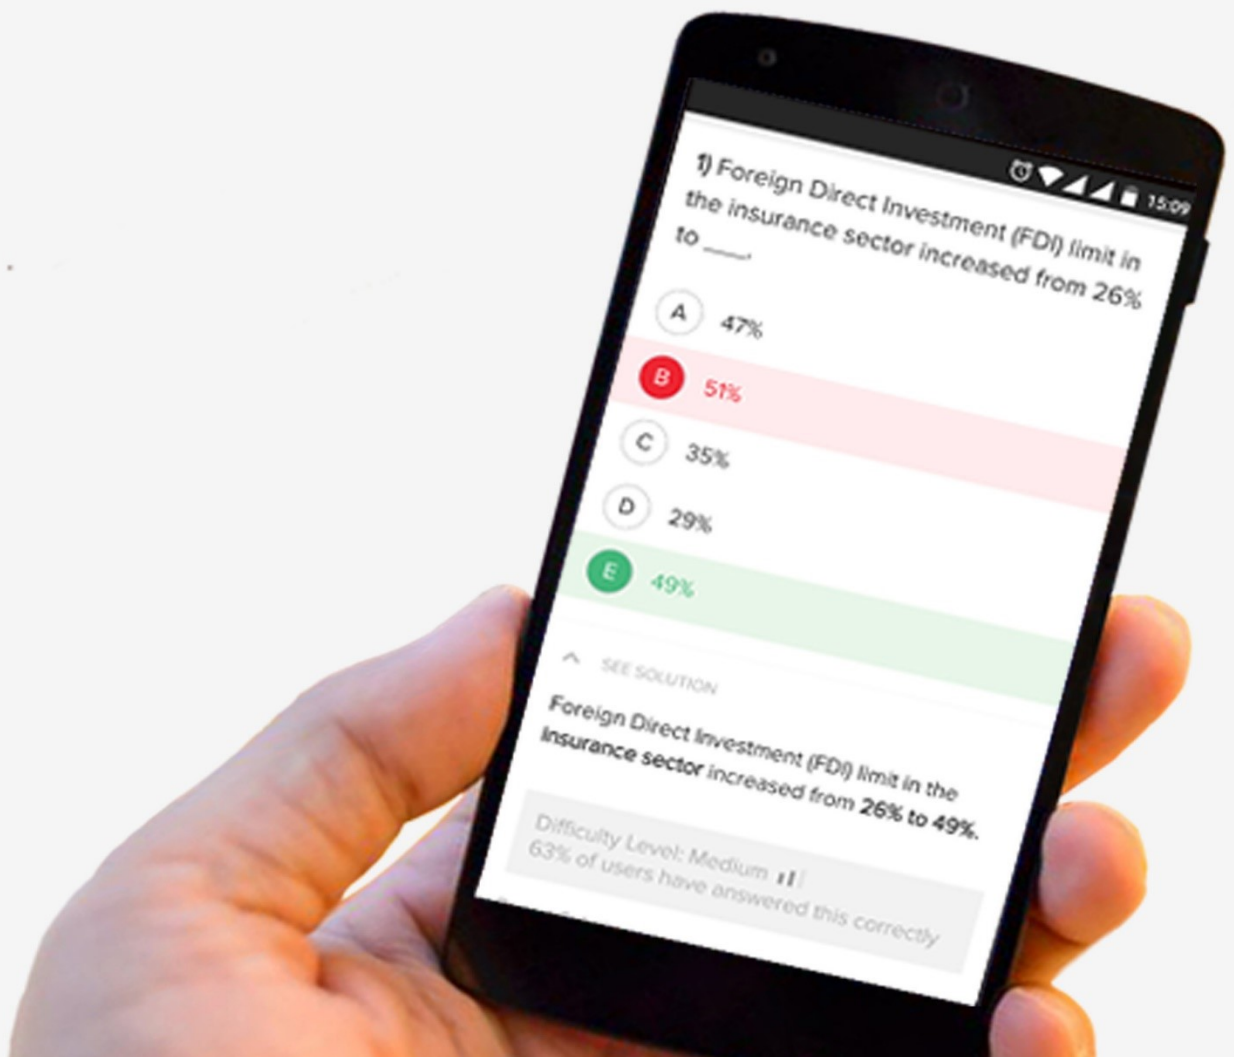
15:09

1) Foreign Direct Investment (FDI) limit in the insurance sector increased from 26% to ____.

A 47%

B 51%

C 35%

D 29%

E 49%

SEE SOLUTION

Foreign Direct Investment (FDI) limit in the **insurance sector** increased from **26% to 49%.**

Difficulty Level: Medium
63% of users have answered this correctly